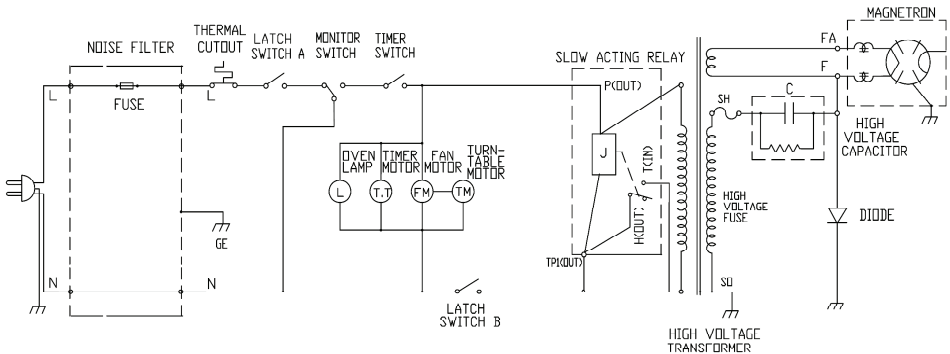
NOISE FILTER
THERMAL CUTOUT
LATCH SWITCH A
MONITOR SWITCH
TIMER SWITCH
SLOW ACTING RELAY
MAGNETRON
FA
F
L
FUSE
L
P(OUT)
SH
C
HIGH VOLTAGE CAPACITOR
OVEN LAMP
TIMER MOTOR
FAN MOTOR
TURN-TABLE MOTOR
J
T(IN)
L
T.T
FM
TM
HIGH VOLTAGE FUSE
H(OUT)
DIODE
GE
TP1(OUT)
N
N
SU
LATCH SWITCH B
HIGH VOLTAGE TRANSFORMER